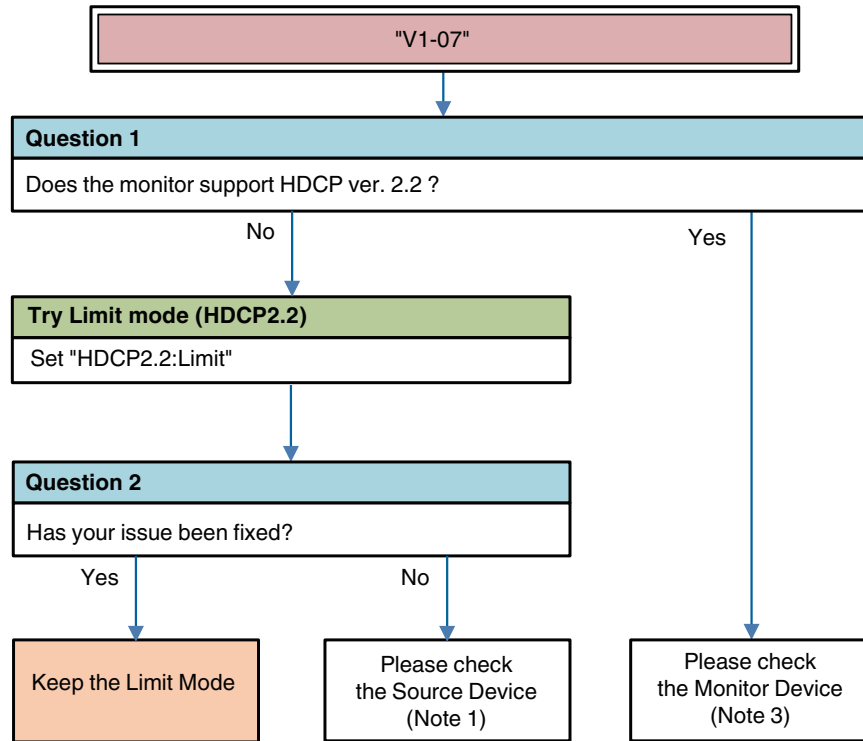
"V1-07"

Question 1

Does the monitor support HDCP ver. 2.2 ?

No

Yes

Try Limit mode (HDCP2.2)

Set "HDCP2.2:Limit"

Question 2

Has your issue been fixed?

Yes

No

Keep the Limit Mode

Please check the Source Device (Note 1)

Please check the Monitor Device (Note 3)